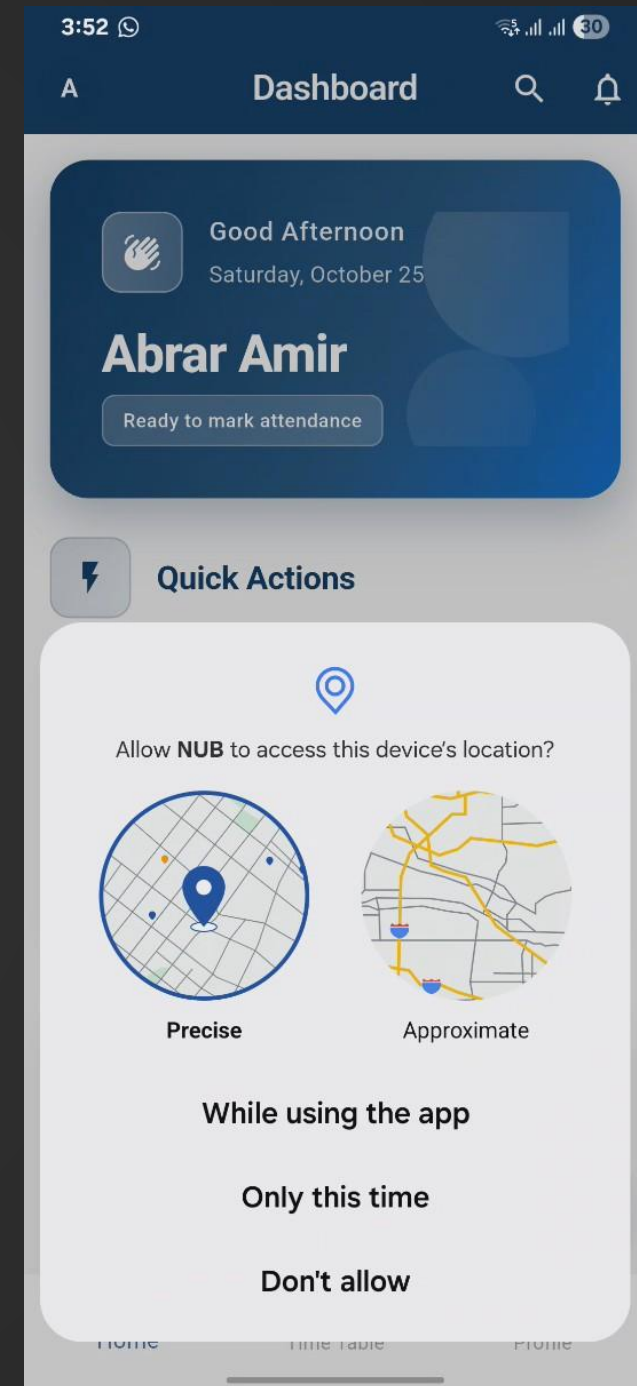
3:52

30

A

Dashboard

Good Afternoon

Saturday, October 25

Abrar Amir

Ready to mark attendance

Quick Actions

Allow **NUB** to access this device's location?

Precise

Approximate

While using the app

Only this time

Don't allow

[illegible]

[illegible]

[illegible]